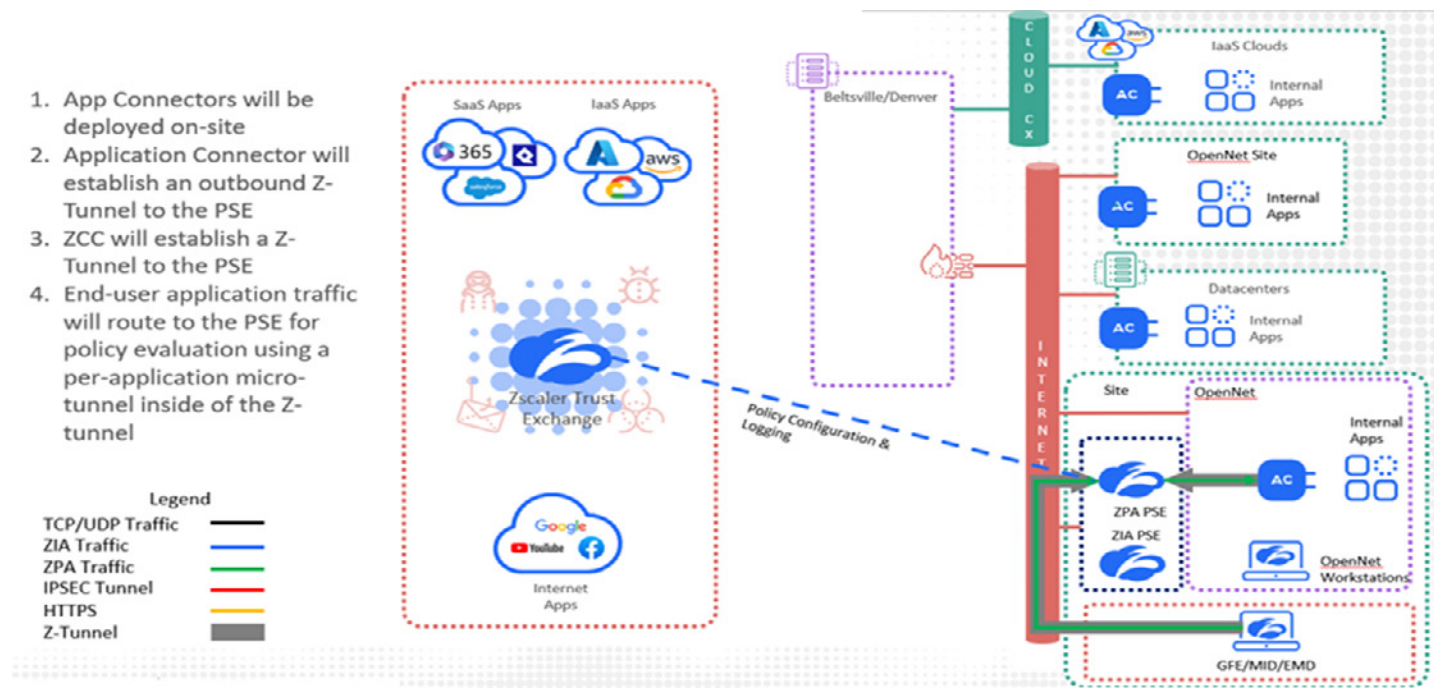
1. App Connectors will be deployed on-site
2. Application Connector will establish an outbound Z-Tunnel to the PSE
3. ZCC will establish a Z-Tunnel to the PSE
4. End-user application traffic will route to the PSE for policy evaluation using a per-application micro-tunnel inside of the Z-tunnel

Legend
TCP/UDP Traffic
ZIA Traffic
ZPA Traffic
IPSEC Tunnel
HTTPS
Z-Tunnel

SaaS Apps
IaaS Apps
365
aws
salesforce
Zscaler Trust Exchange
Google
YouTube
Internet Apps

Policy Configuration & Logging

Beltsville/Denver
CLOUD CX
IaaS Clouds
aws
AC
Internal Apps
INTERNET
OpenNet Site
AC
Internal Apps
Datacenters
AC
Internal Apps
Site
OpenNet
ZPA PSE
ZIA PSE
AC
Internal Apps
OpenNet Workstations
GFE/MID/EMD